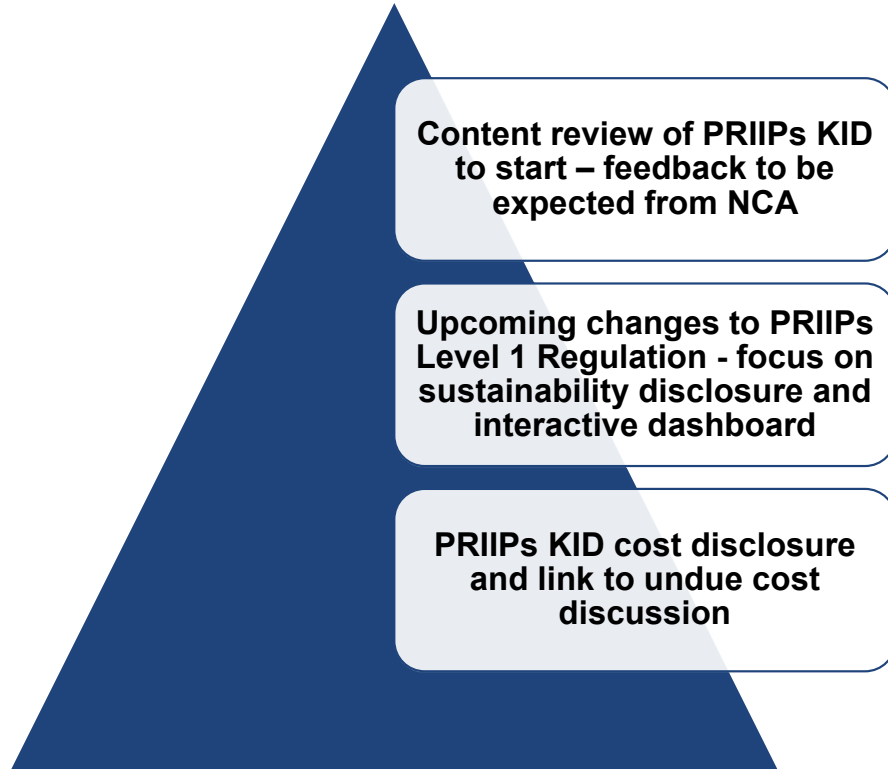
Content review of PRIIPs KID to start – feedback to be expected from NCA

Upcoming changes to PRIIPs Level 1 Regulation - focus on sustainability disclosure and interactive dashboard

PRIIPs KID cost disclosure and link to undue cost discussion